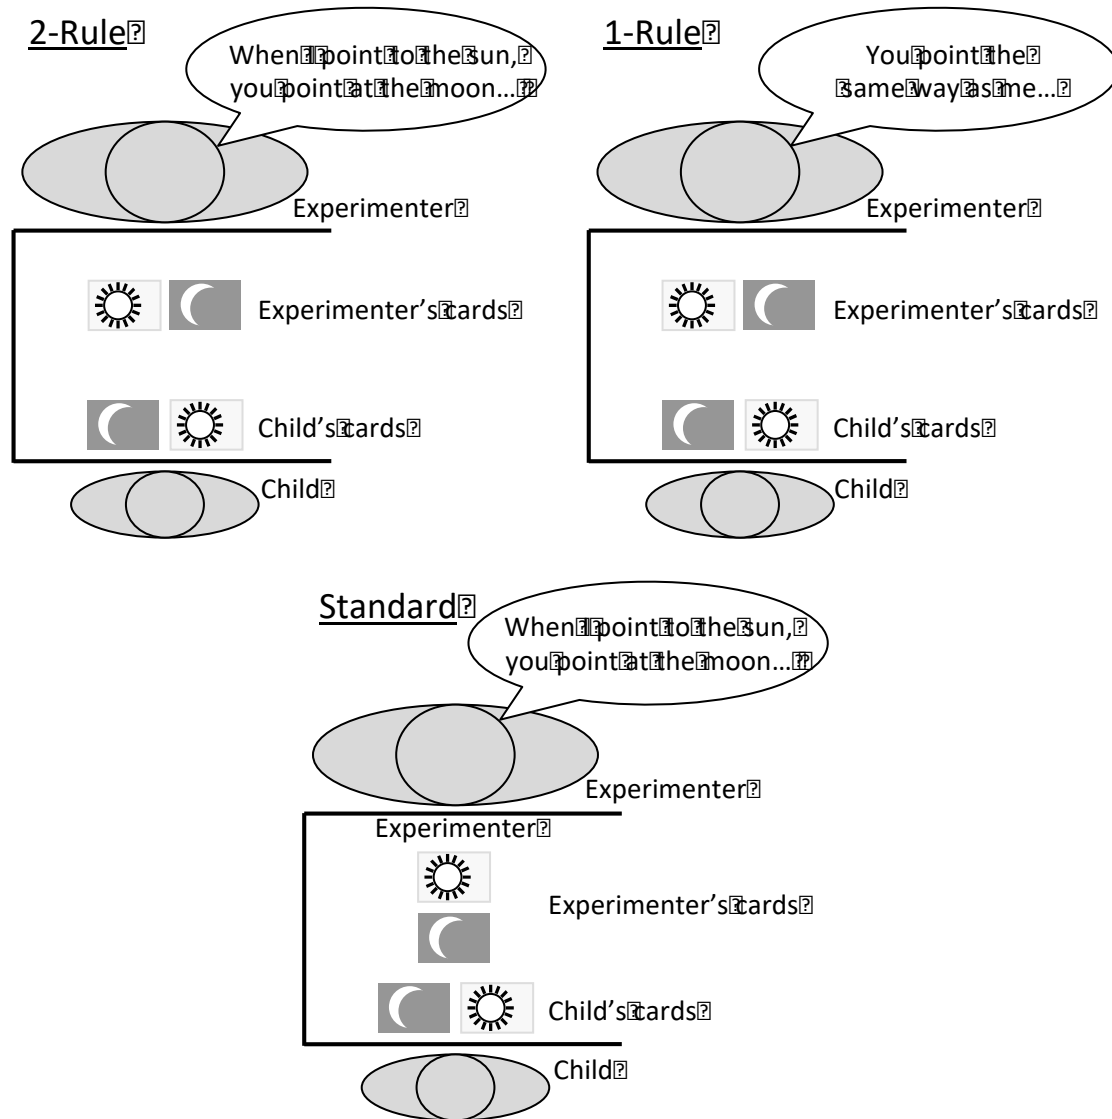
2-Rule

When I point to the sun, you point at the moon…

Experimenter

Experimenter's cards

Child's cards

Child

1-Rule

You point the same way as me…

Experimenter

Experimenter's cards

Child's cards

Child

Standard

When I point to the sun, you point at the moon…

Experimenter

Experimenter

Experimenter's cards

Child's cards

Child